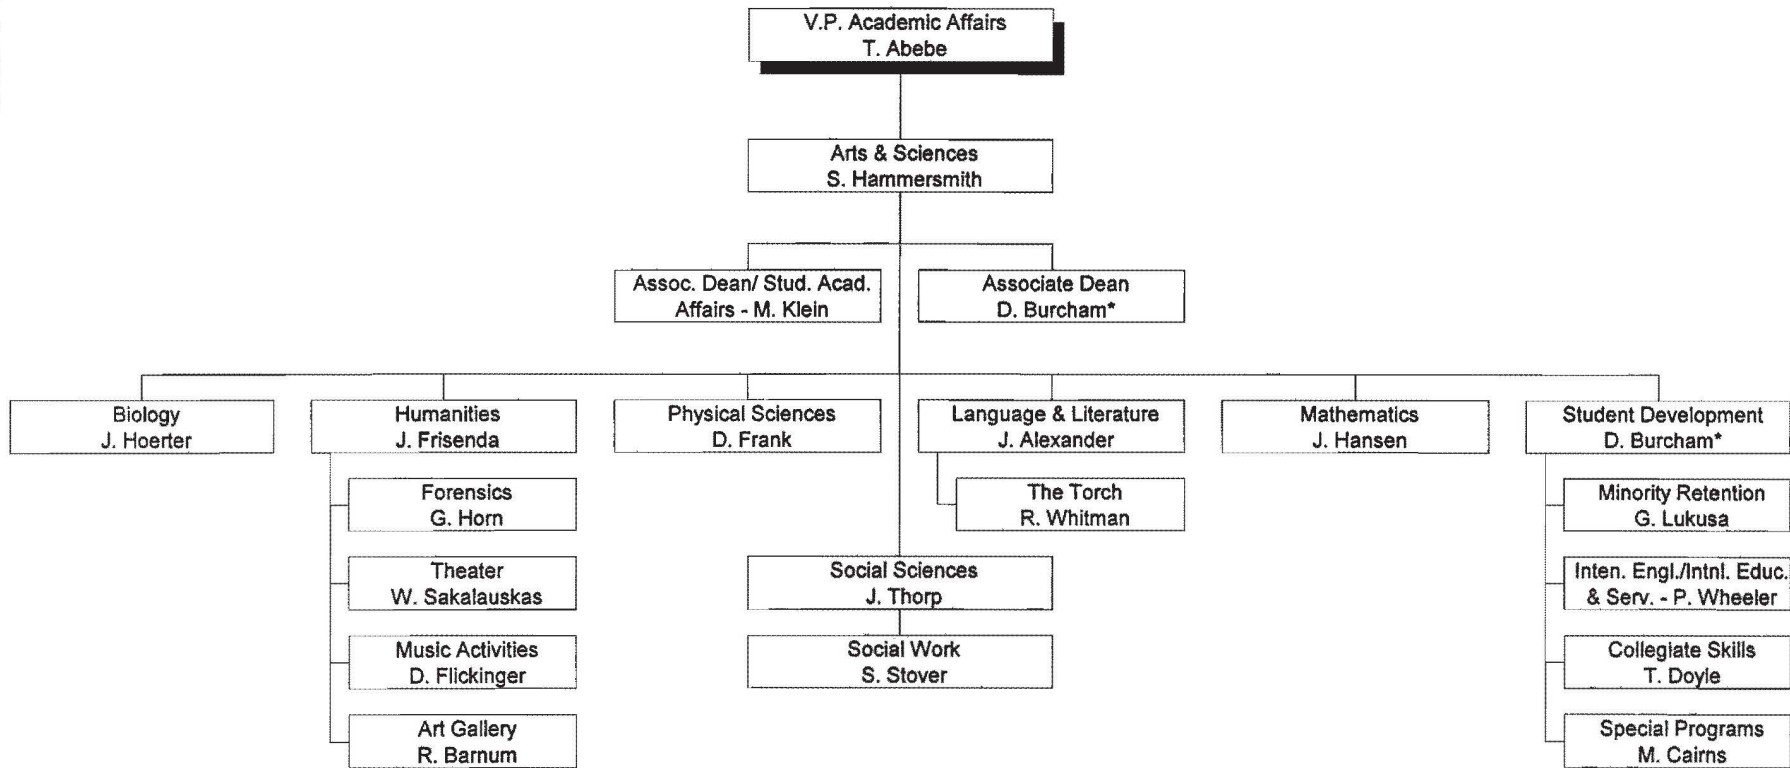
V.P. Academic Affairs
T. Abebe

Arts & Sciences
S. Hammersmith

Assoc. Dean/ Stud. Acad. Affairs - M. Klein

Associate Dean
D. Burcham*

Biology
J. Hoerter

Humanities
J. Frisenda

Forensics
G. Horn

Theater
W. Sakalauskas

Music Activities
D. Flickinger

Art Gallery
R. Barnum

Physical Sciences
D. Frank

Social Sciences
J. Thorp

Social Work
S. Stover

Language & Literature
J. Alexander

The Torch
R. Whitman

Mathematics
J. Hansen

Student Development
D. Burcham*

Minority Retention
G. Lukusa

Inten. Engl./Intnl. Educ. & Serv. - P. Wheeler

Collegiate Skills
T. Doyle

Special Programs
M. Cairns